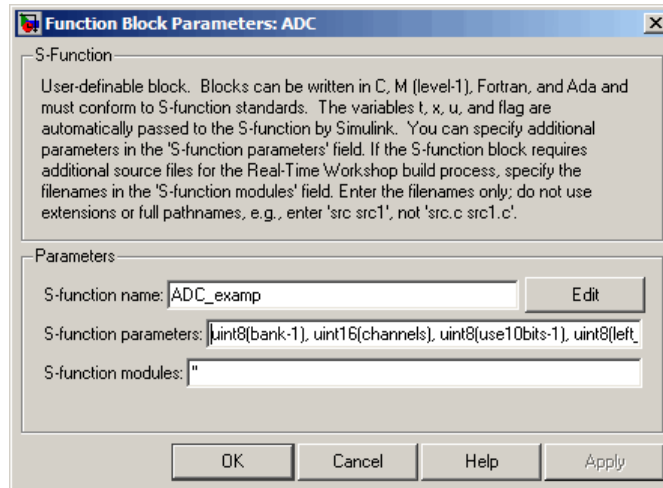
Function Block Parameters: ADC

S-Function

User-definable block. Blocks can be written in C, M (level-1), Fortran, and Ada and must conform to S-function standards. The variables t, x, u, and flag are automatically passed to the S-function by Simulink. You can specify additional parameters in the 'S-function parameters' field. If the S-function block requires additional source files for the Real-Time Workshop build process, specify the filenames in the 'S-function modules' field. Enter the filenames only; do not use extensions or full pathnames, e.g., enter 'src src1', not 'src.c src1.c'.

Parameters

S-function name: ADC_examp

Edit

S-function parameters: uint8(bank-1), uint16(channels), uint8(use10bits-1), uint8(left_

S-function modules: ''

OK

Cancel

Help

Apply